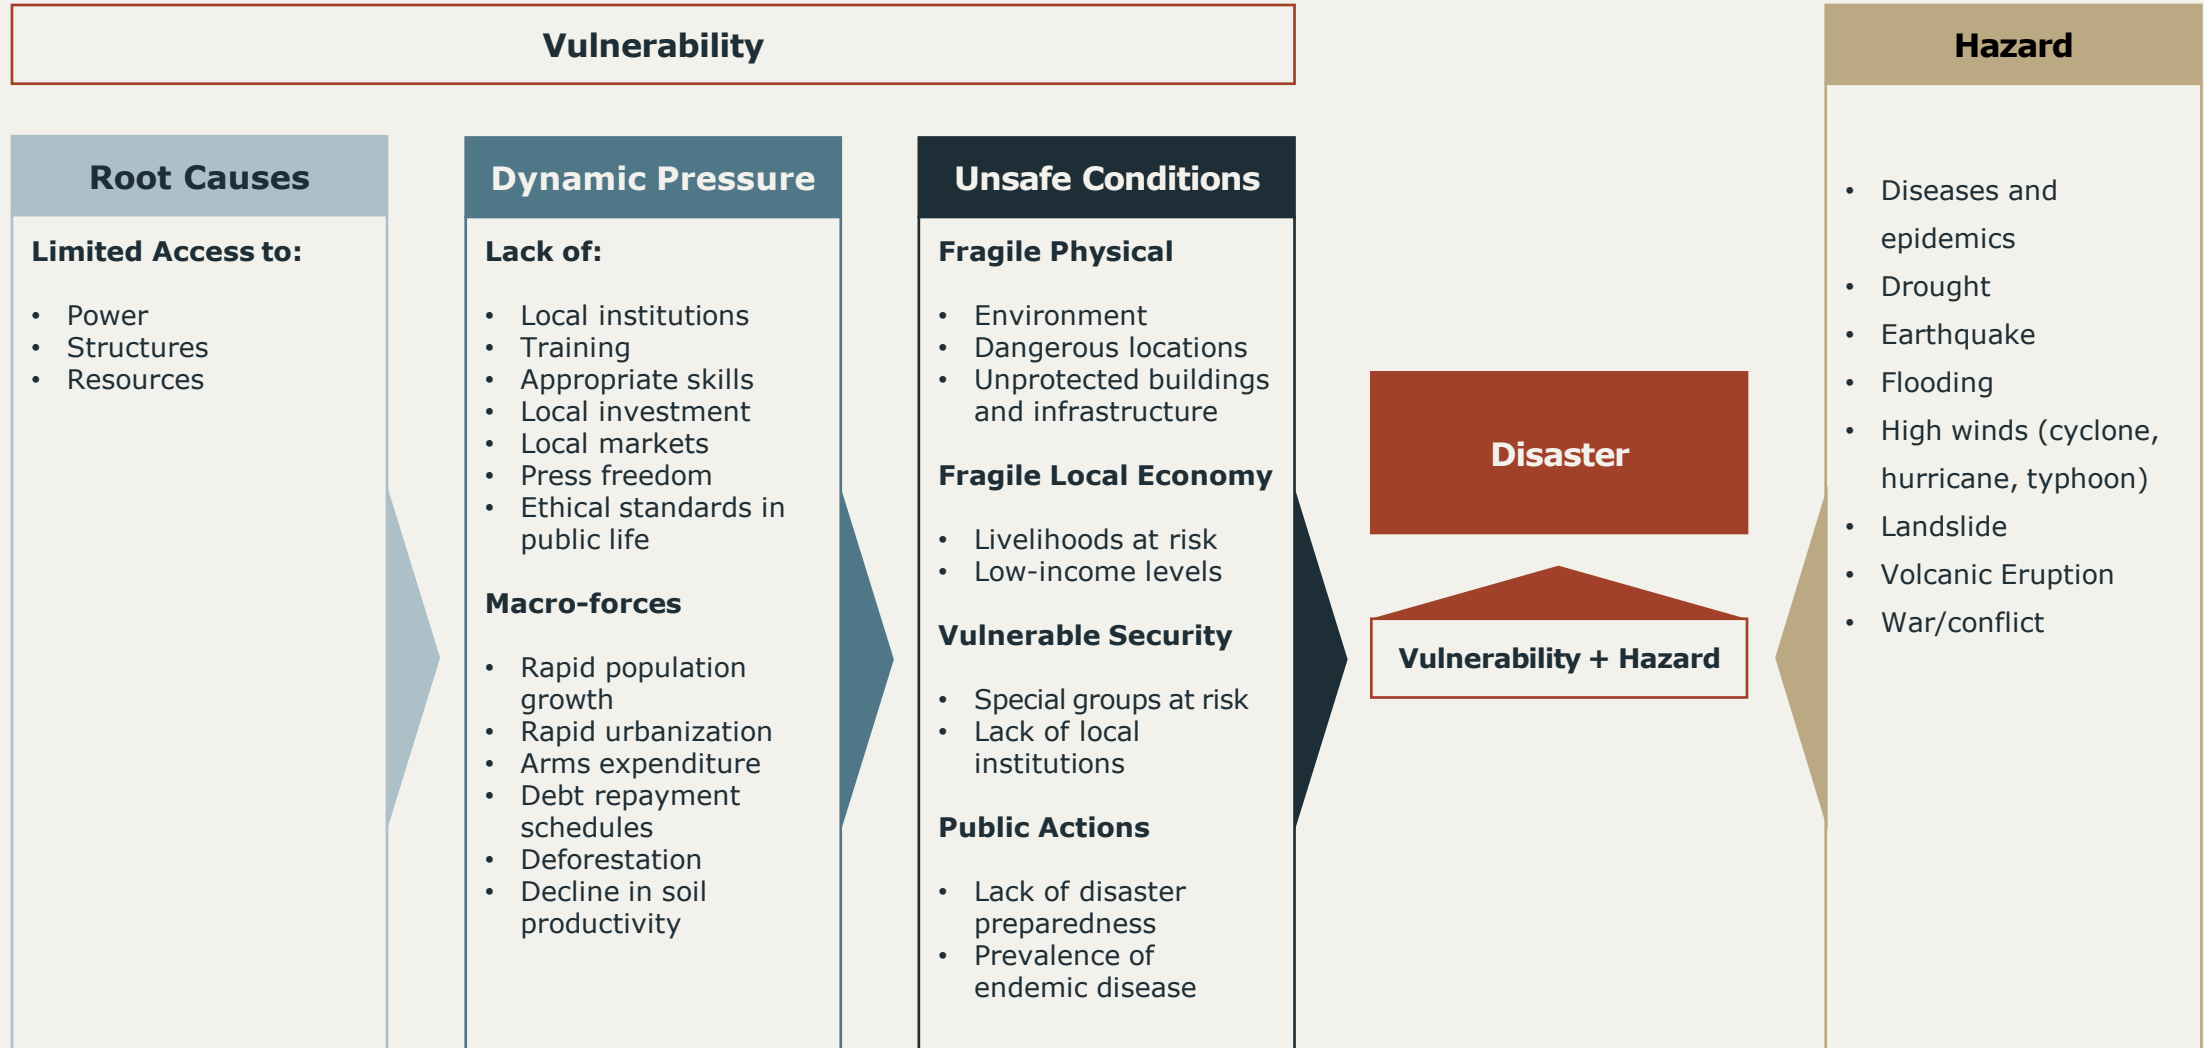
Vulnerability

Root Causes

Limited Access to:

- Power
- Structures
- Resources

Dynamic Pressure

Lack of:

- Local institutions
- Training
- Appropriate skills
- Local investment
- Local markets
- Press freedom
- Ethical standards in public life

Macro-forces

- Rapid population growth
- Rapid urbanization
- Arms expenditure
- Debt repayment schedules
- Deforestation
- Decline in soil productivity

Unsafe Conditions

Fragile Physical

- Environment
- Dangerous locations
- Unprotected buildings and infrastructure

Fragile Local Economy

- Livelihoods at risk
- Low-income levels

Vulnerable Security

- Special groups at risk
- Lack of local institutions

Public Actions

- Lack of disaster preparedness
- Prevalence of endemic disease

Disaster

Vulnerability + Hazard

Hazard

- Diseases and epidemics
- Drought
- Earthquake
- Flooding
- High winds (cyclone, hurricane, typhoon)
- Landslide
- Volcanic Eruption
- War/conflict